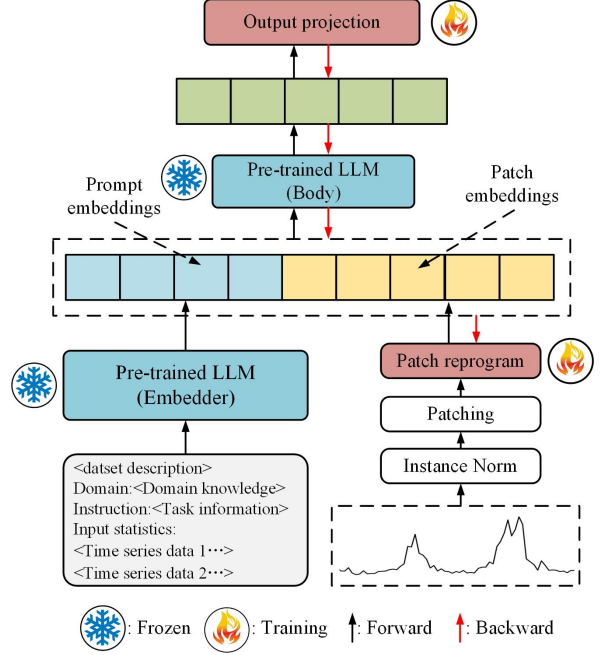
Output projection

Pre-trained LLM (Body)

Prompt embeddings

Patch embeddings

Pre-trained LLM (Embedder)

Patch reprogram

Patching

Instance Norm

<datset description>
Domain:<Domain knowledge>
Instruction:<Task information>
Input statistics:
<Time series data 1···>
<Time series data 2···>

: Frozen : Training : Forward : Backward